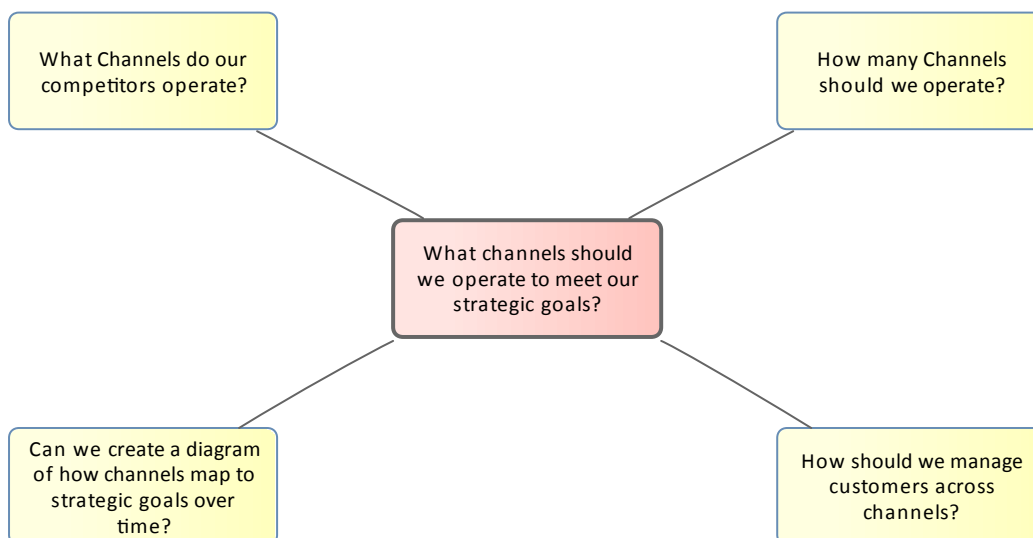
What Channels do our competitors operate?

How many Channels should we operate?

What channels should we operate to meet our strategic goals?

Can we create a diagram of how channels map to strategic goals over time?

How should we manage customers across channels?